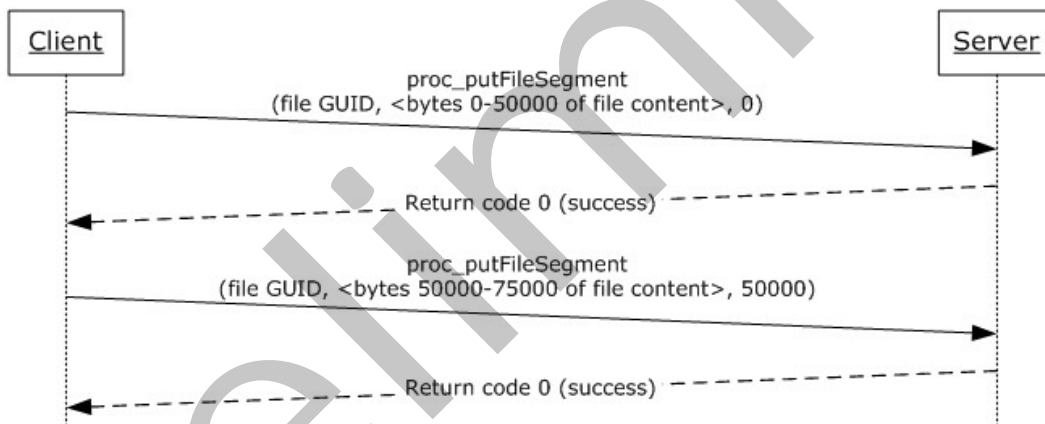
Client

Server

proc_putFileSegment
(file GUID, <bytes 0-50000 of file content>, 0)

Return code 0 (success)

proc_putFileSegment
(file GUID, <bytes 50000-75000 of file content>, 50000)

Return code 0 (success)

Preliminary